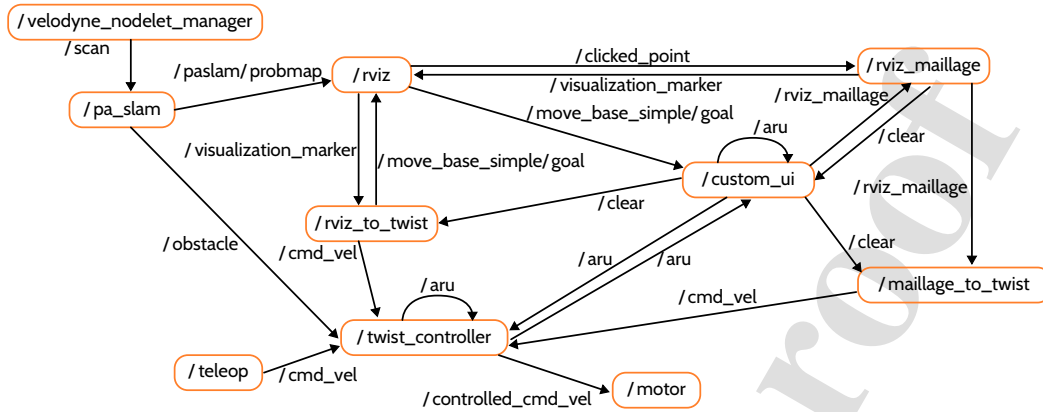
/ velodyne_nodelet_manager

/ scan

/ pa_slam

/ paslam/ probmap

/ rviz

/ clicked_point

/ visualization_marker

/ rviz_maillage

/ rviz_maillage

/ move_base_simple/ goal

/ aru

/ clear

/ visualization_marker

/ move_base_simple/ goal

/ custom_ui

/ rviz_maillage

/ clear

/ rviz_to_twist

/ obstacle

/ cmd_vel

/ clear

/ aru

/ aru

/ aru

/ maillage_to_twist

/ cmd_vel

/ twist_controller

/ teleop

/ cmd_vel

/ controlled_cmd_vel

/ motor

Proof